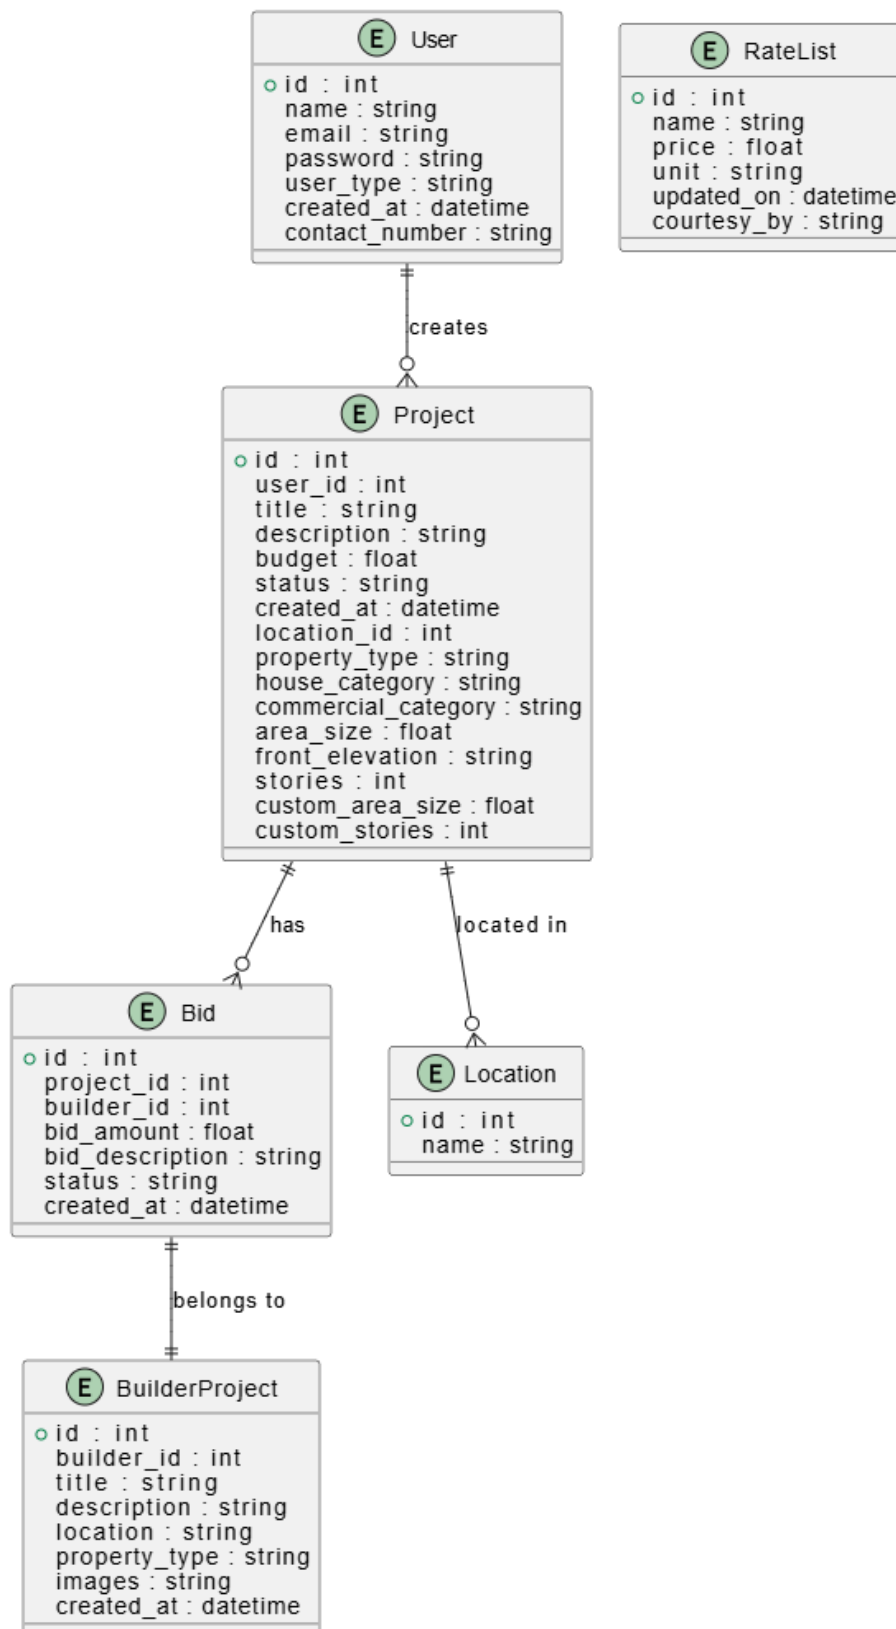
E User
id : int
name : string
email : string
password : string
user_type : string
created_at : datetime
contact_number : string

E RateList
id : int
name : string
price : float
unit : string
updated_on : datetime
courtesy_by : string

creates

E Project
id : int
user_id : int
title : string
description : string
budget : float
status : string
created_at : datetime
location_id : int
property_type : string
house_category : string
commercial_category : string
area_size : float
front_elevation : string
stories : int
custom_area_size : float
custom_stories : int

has

located in

E Bid
id : int
project_id : int
builder_id : int
bid_amount : float
bid_description : string
status : string
created_at : datetime

E Location
id : int
name : string

belongs to

E BuilderProject
id : int
builder_id : int
title : string
description : string
location : string
property_type : string
images : string
created_at : datetime